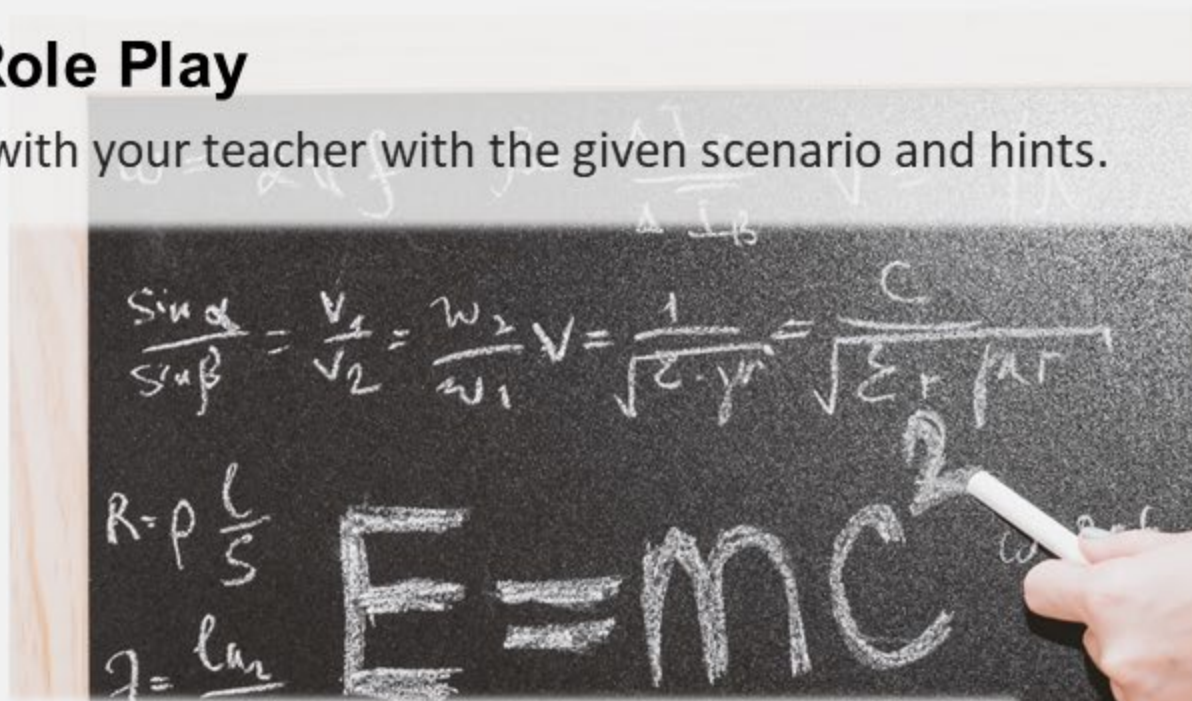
ole Play

with your teacher with the given scenario and hints.

$\frac{\sin\alpha}{\sin\beta}=\frac{V_1}{V_2}=\frac{w_2}{w_1}$ $V=\frac{1}{\sqrt{\varepsilon\cdot\mu}}=\frac{c}{\sqrt{\varepsilon_r\mu_r}}$

$R=\rho\frac{l}{S}$

$E=mc^2$

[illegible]